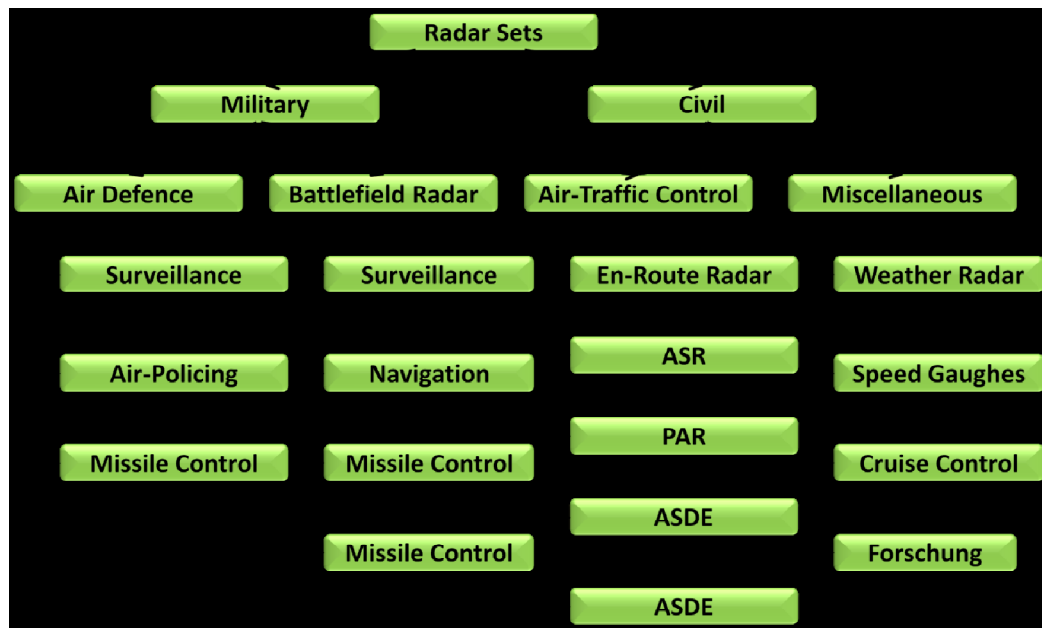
Radar Sets

Military

Civil

Air Defence

Surveillance

Air-Policing

Missile Control

Battlefield Radar

Surveillance

Navigation

Missile Control

Missile Control

Air-Traffic Control

En-Route Radar

ASR

PAR

ASDE

ASDE

Miscellaneous

Weather Radar

Speed Gaughes

Cruise Control

Forschung